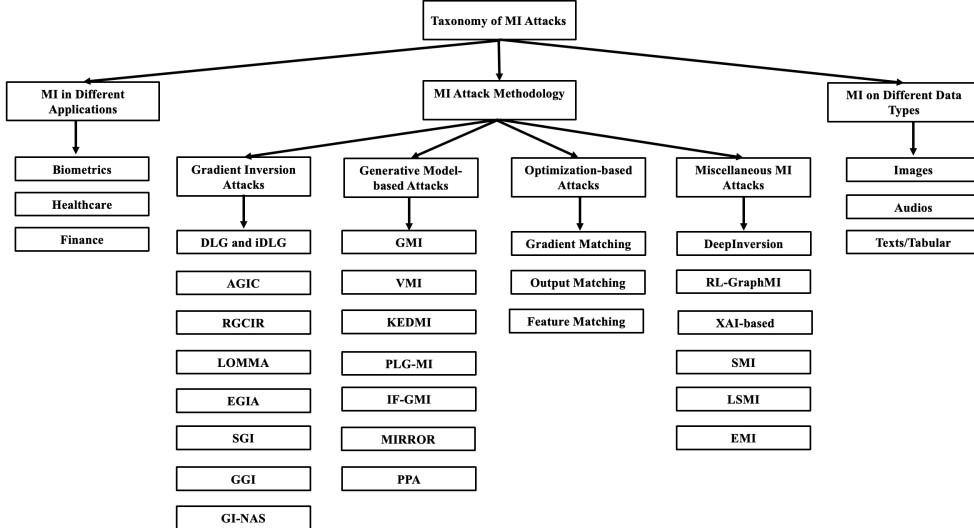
Taxonomy of MI Attacks

MI in Different Applications

Biometrics

Healthcare

Finance

MI Attack Methodology

Gradient Inversion Attacks

DLG and iDLG

AGIC

RGCIR

LOMMA

EGIA

SGI

GGI

GI-NAS

Generative Model-based Attacks

GMI

VMI

KEDMI

PLG-MI

IF-GMI

MIRROR

PPA

Optimization-based Attacks

Gradient Matching

Output Matching

Feature Matching

Miscellaneous MI Attacks

DeepInversion

RL-GraphMI

XAI-based

SMI

LSMI

EMI

MI on Different Data Types

Images

Audios

Texts/Tabular